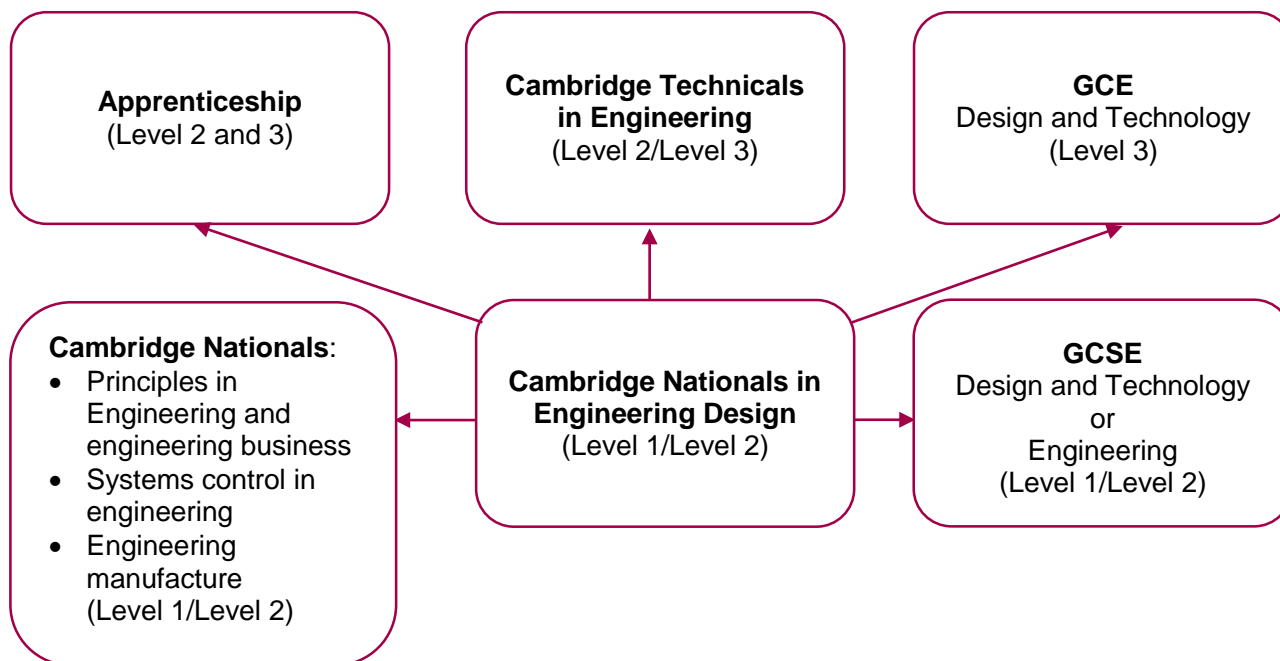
**Apprenticeship**
(Level 2 and 3)

**Cambridge Technicals in Engineering**
(Level 2/Level 3)

**GCE**
Design and Technology
(Level 3)

**Cambridge Nationals**:
- Principles in Engineering and engineering business
- Systems control in engineering
- Engineering manufacture
(Level 1/Level 2)

**Cambridge Nationals in Engineering Design**
(Level 1/Level 2)

**GCSE**
Design and Technology
or
Engineering
(Level 1/Level 2)